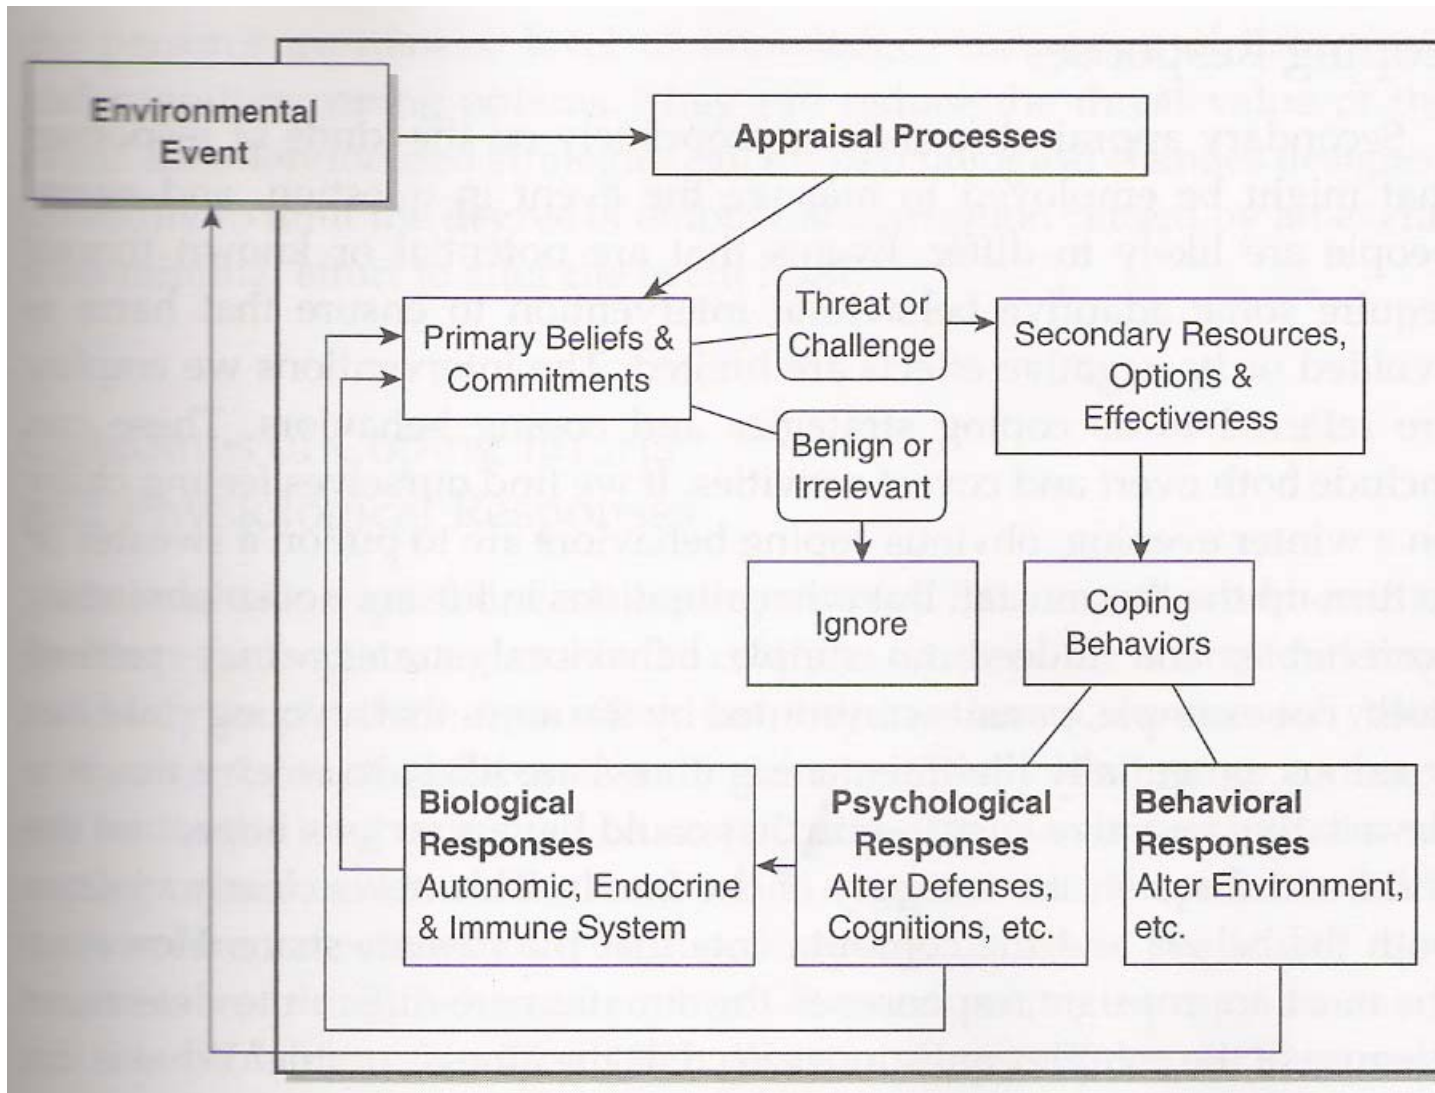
Environmental Event

Appraisal Processes

Primary Beliefs & Commitments

Threat or Challenge

Benign or Irrelevant

Secondary Resources, Options & Effectiveness

Ignore

Coping Behaviors

Biological Responses
Autonomic, Endocrine & Immune System

Psychological Responses
Alter Defenses, Cognitions, etc.

Behavioral Responses
Alter Environment, etc.